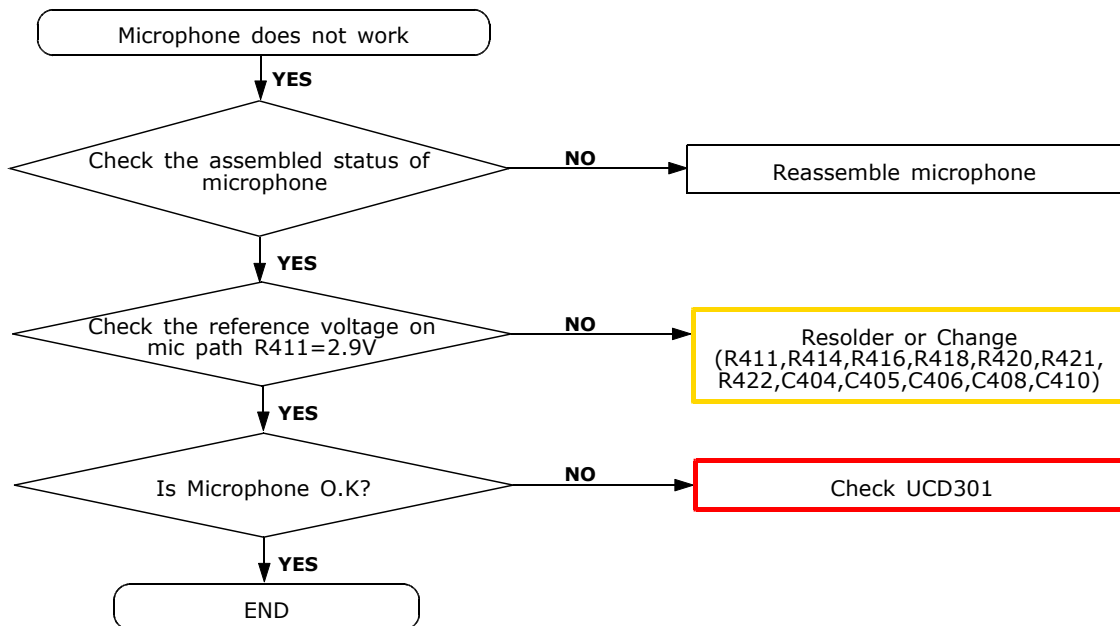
Microphone does not work

YES

Check the assembled status of microphone

NO

Reassemble microphone

YES

Check the reference voltage on mic path R411=2.9V

NO

Resolder or Change (R411,R414,R416,R418,R420,R421, R422,C404,C405,C406,C408,C410)

YES

Is Microphone O.K?

NO

Check UCD301

YES

END